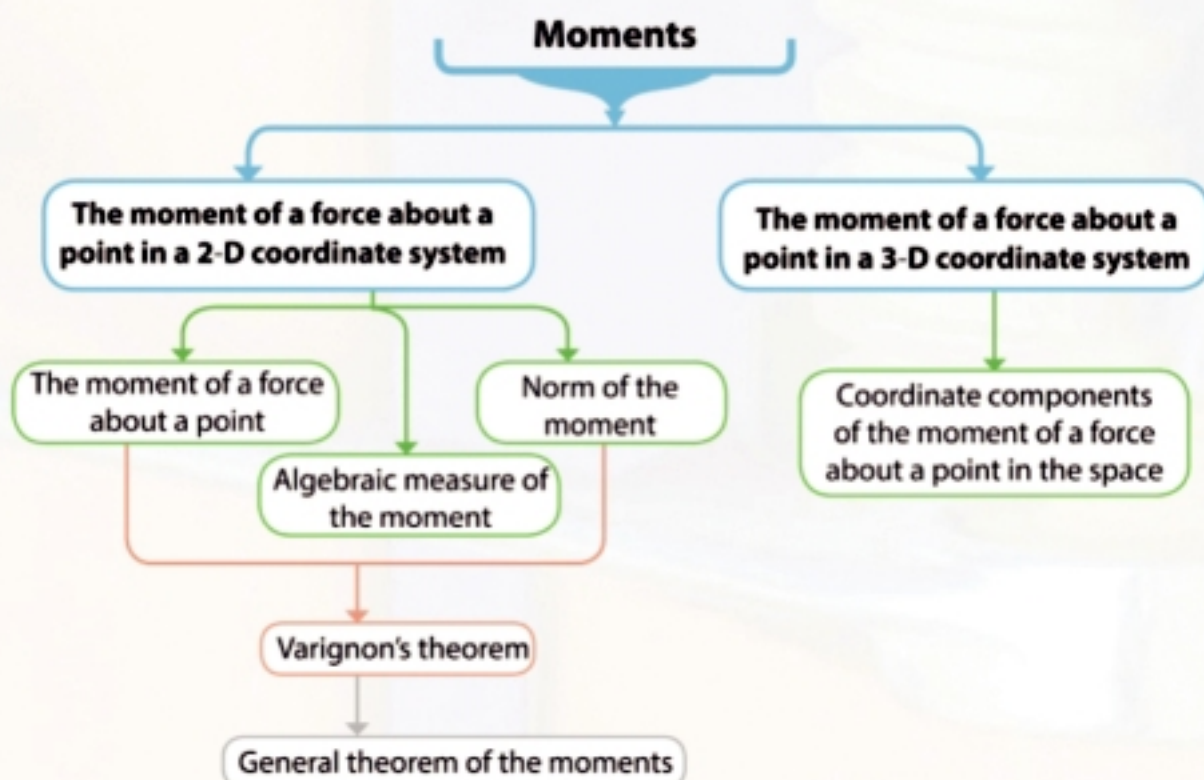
Moments

The moment of a force about a point in a 2-D coordinate system

The moment of a force about a point in a 3-D coordinate system

The moment of a force about a point

Norm of the moment

Algebraic measure of the moment

Coordinate components of the moment of a force about a point in the space

Varignon's theorem

General theorem of the moments